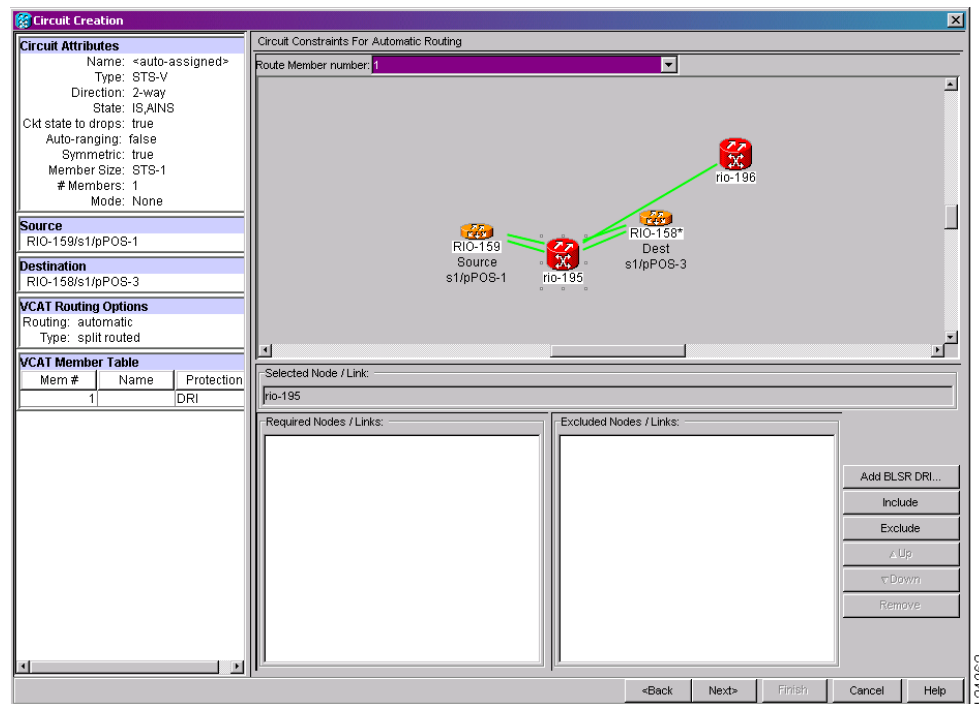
Circuit Creation

Circuit Attributes
Name: <auto-assigned>
Type: STS-V
Direction: 2-way
State: IS,AINS
Ckt state to drops: true
Auto-ranging: false
Symmetric: true
Member Size: STS-1
# Members: 1
Mode: None

Source
RIO-159/s1/pPOS-1

Destination
RIO-158/s1/pPOS-3

VCAT Routing Options
Routing: automatic
Type: split routed

VCAT Member Table

| Mem # | Name | Protection |
|---|---|---|
| 1 | | DRI |

Circuit Constraints For Automatic Routing
Route Member number: 1

rio-196
RIO-159
Source
s1/pPOS-1
rio-195
RIO-158*
Dest
s1/pPOS-3

Selected Node / Link:
rio-195

Required Nodes / Links:

Excluded Nodes / Links:

Add BLSR DRI...
Include
Exclude
Up
Down
Remove

<Back
Next>
Finish
Cancel
Help

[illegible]